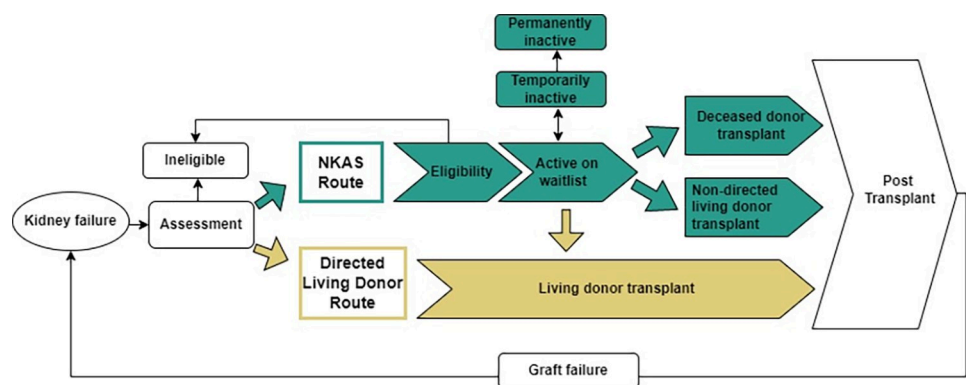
Permanently inactive

Temporarily inactive

Ineligible

NKAS Route

Eligibility

Active on waitlist

Deceased donor transplant

Non-directed living donor transplant

Post Transplant

Kidney failure

Assessment

Directed Living Donor Route

Living donor transplant

Graft failure